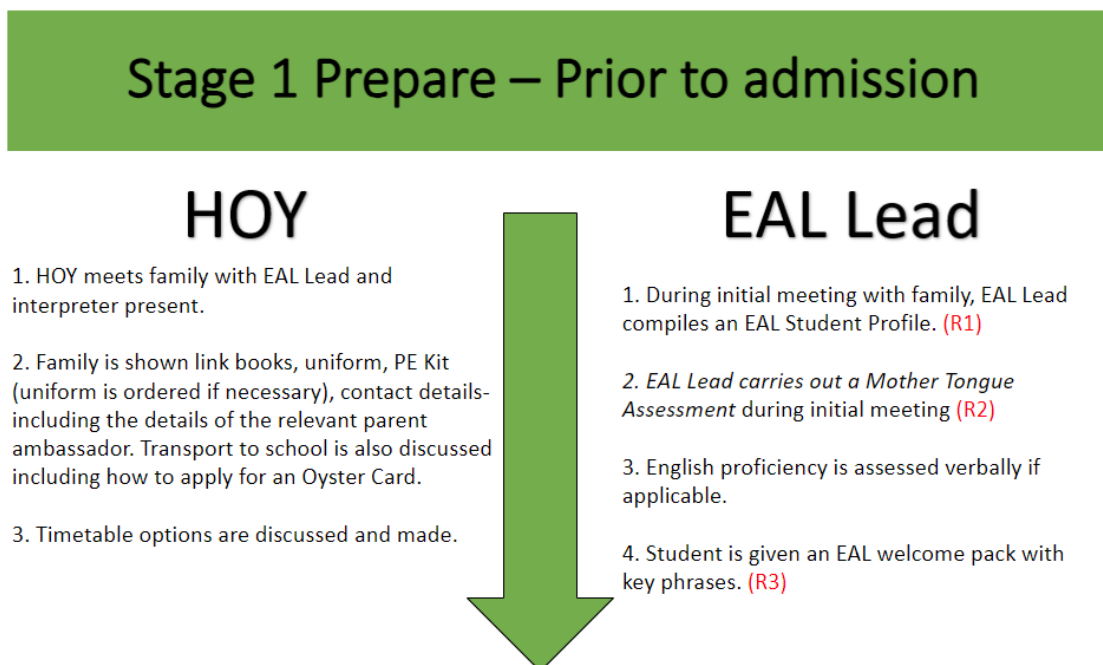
Stage 1 Prepare – Prior to admission

HOY

1. HOY meets family with EAL Lead and interpreter present.

2. Family is shown link books, uniform, PE Kit (uniform is ordered if necessary), contact details- including the details of the relevant parent ambassador. Transport to school is also discussed including how to apply for an Oyster Card.

3. Timetable options are discussed and made.

EAL Lead

1. During initial meeting with family, EAL Lead compiles an EAL Student Profile. (R1)

2. EAL Lead carries out a Mother Tongue Assessment during initial meeting (R2)

3. English proficiency is assessed verbally if applicable.

4. Student is given an EAL welcome pack with key phrases. (R3)